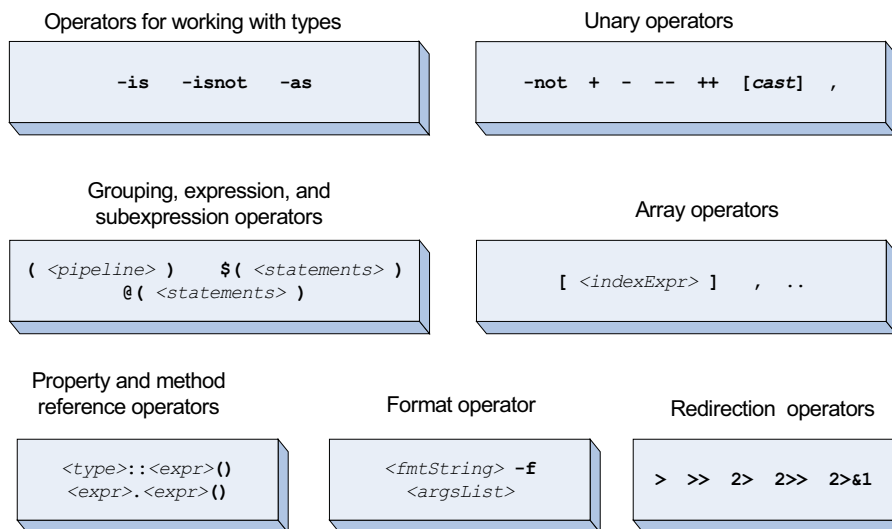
Operators for working with types

-is -isnot -as

Unary operators

-not + - -- ++ [cast] ,

Grouping, expression, and subexpression operators

( <pipeline> ) $( <statements> ) @( <statements> )

Array operators

[ <indexExpr> ] , ..

Property and method reference operators

<type>::<expr>() <expr>.<expr>()

Format operator

<fmtString> -f <argsList>

Redirection operators

> >> 2> 2>> 2>&1